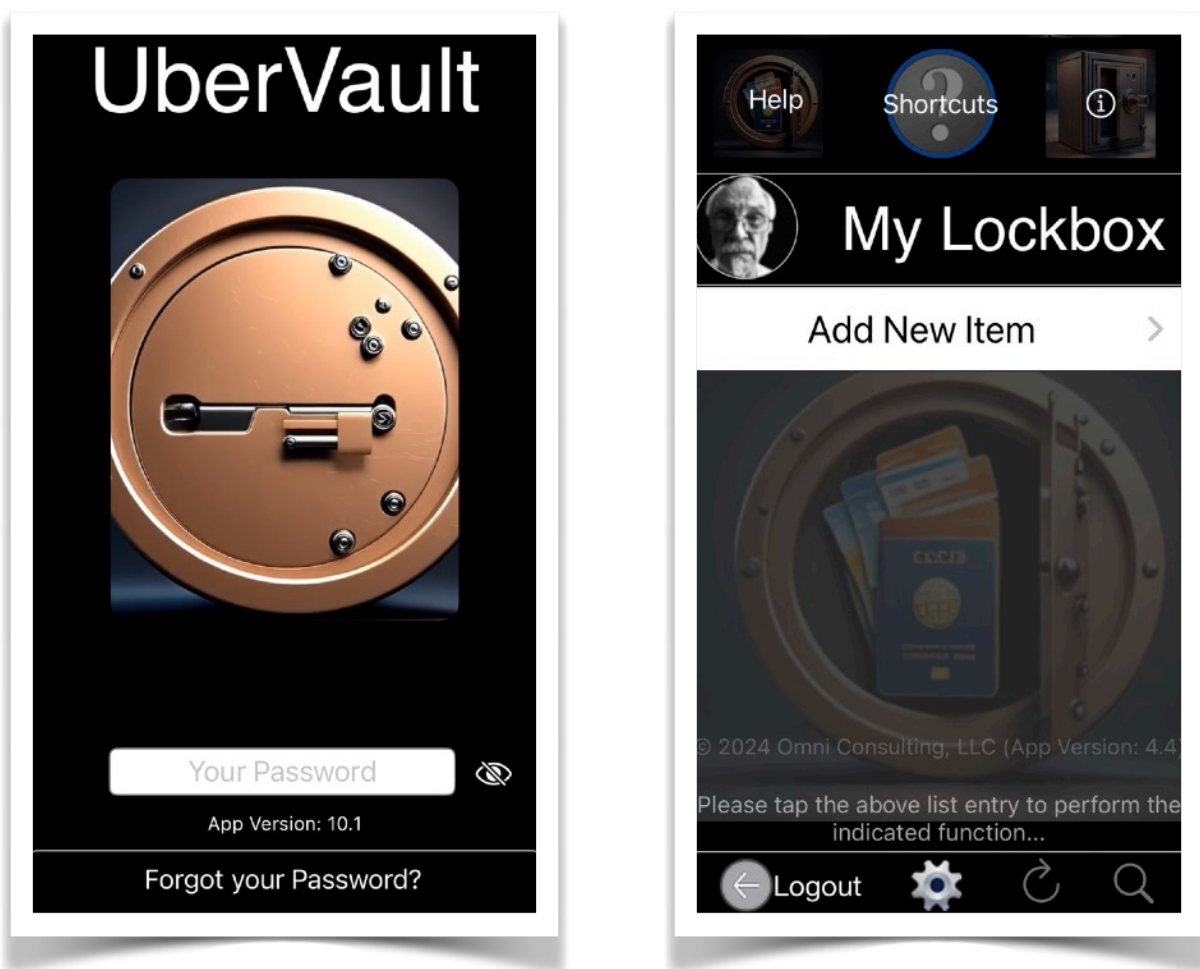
UberVault

Your Password

App Version: 10.1

Forgot your Password?

Help

Shortcuts

My Lockbox

Add New Item

© 2024 Omni Consulting, LLC (App Version: 4.4)

Please tap the above list entry to perform the indicated function...

Logout